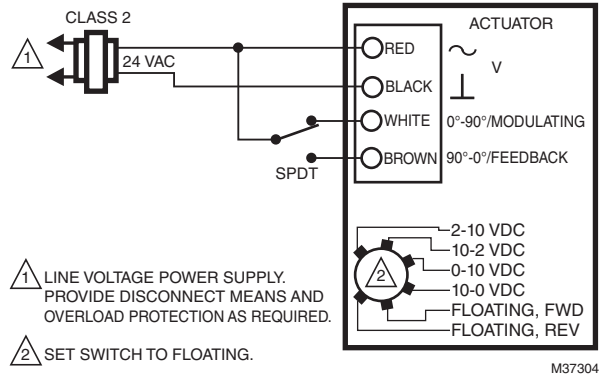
CLASS 2

1

24 VAC

ACTUATOR

RED

~

V

BLACK

⊥

WHITE 0°-90°/MODULATING

BROWN 90°-0°/FEEDBACK

SPDT

2-10 VDC
10-2 VDC
0-10 VDC
10-0 VDC
FLOATING, FWD
FLOATING, REV

2

1 LINE VOLTAGE POWER SUPPLY. PROVIDE DISCONNECT MEANS AND OVERLOAD PROTECTION AS REQUIRED.

2 SET SWITCH TO FLOATING.

M37304